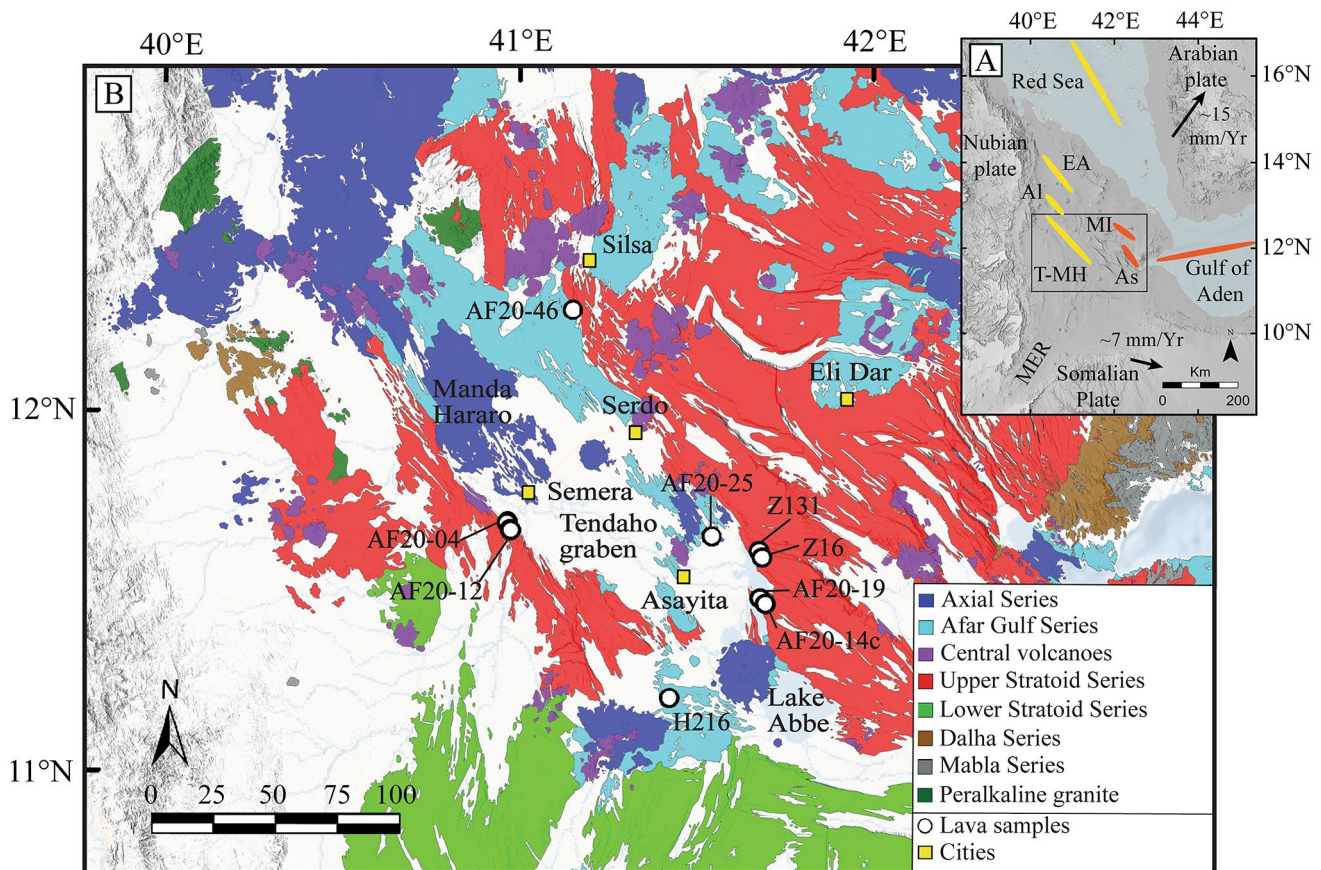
40°E
41°E
42°E
B
12°N
11°N
Silsa
AF20-46
Manda Hararo
Serdo
Eli Dar
Semera
AF20-25
Tendaho graben
AF20-04
AF20-12
Z131
Z16
AF20-19
AF20-14c
Asayita
H216
Lake Abbe
N
0 25 50 75 100

A
40°E 42°E 44°E
16°N
14°N
12°N
10°N
Red Sea
Arabian plate
~15 mm/Yr
Nubian plate
EA
Al
MI
T-MH
As
Gulf of Aden
MER
~7 mm/Yr
Somalian Plate
N
Km
0 200

Axial Series
Afar Gulf Series
Central volcanoes
Upper Stratoid Series
Lower Stratoid Series
Dalha Series
Mabla Series
Peralkaline granite
Lava samples
Cities